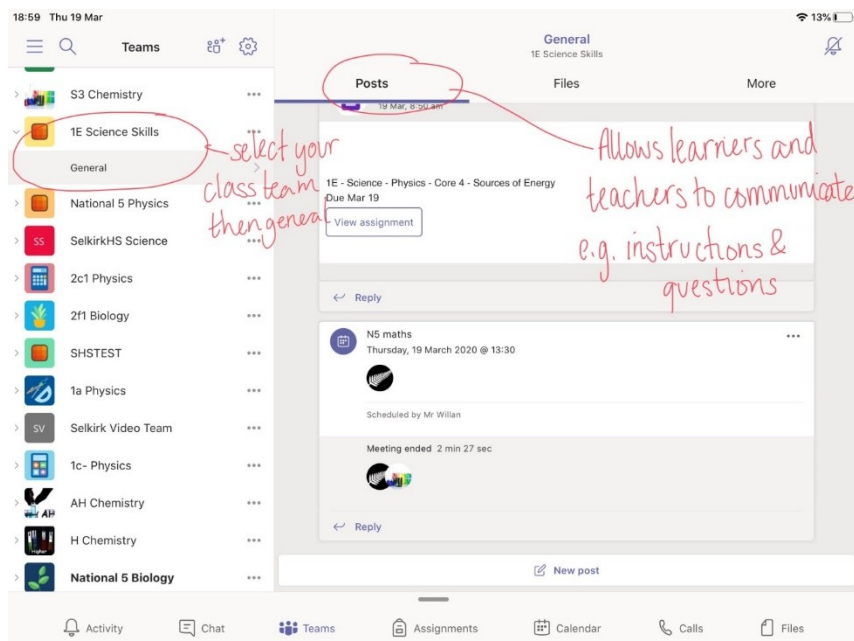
18:59 Thu 19 Mar

13%

Teams

S3 Chemistry

1E Science Skills

General

National 5 Physics

SS SelkirkHS Science

2c1 Physics

2f1 Biology

SHSTEST

1a Physics

SV Selkirk Video Team

1c- Physics

AH Chemistry

H Chemistry

National 5 Biology

select your class team then general

General
1E Science Skills

Posts

Files

More

19 Mar, 8:50 am

1E - Science - Physics - Core 4 - Sources of Energy
Due Mar 19

View assignment

Reply

Allows learners and teachers to communicate e.g. instructions & questions

N5 maths
Thursday, 19 March 2020 @ 13:30

Scheduled by Mr Willan

Meeting ended 2 min 27 sec

Reply

New post

Activity

Chat

Teams

Assignments

Calendar

Calls

Files